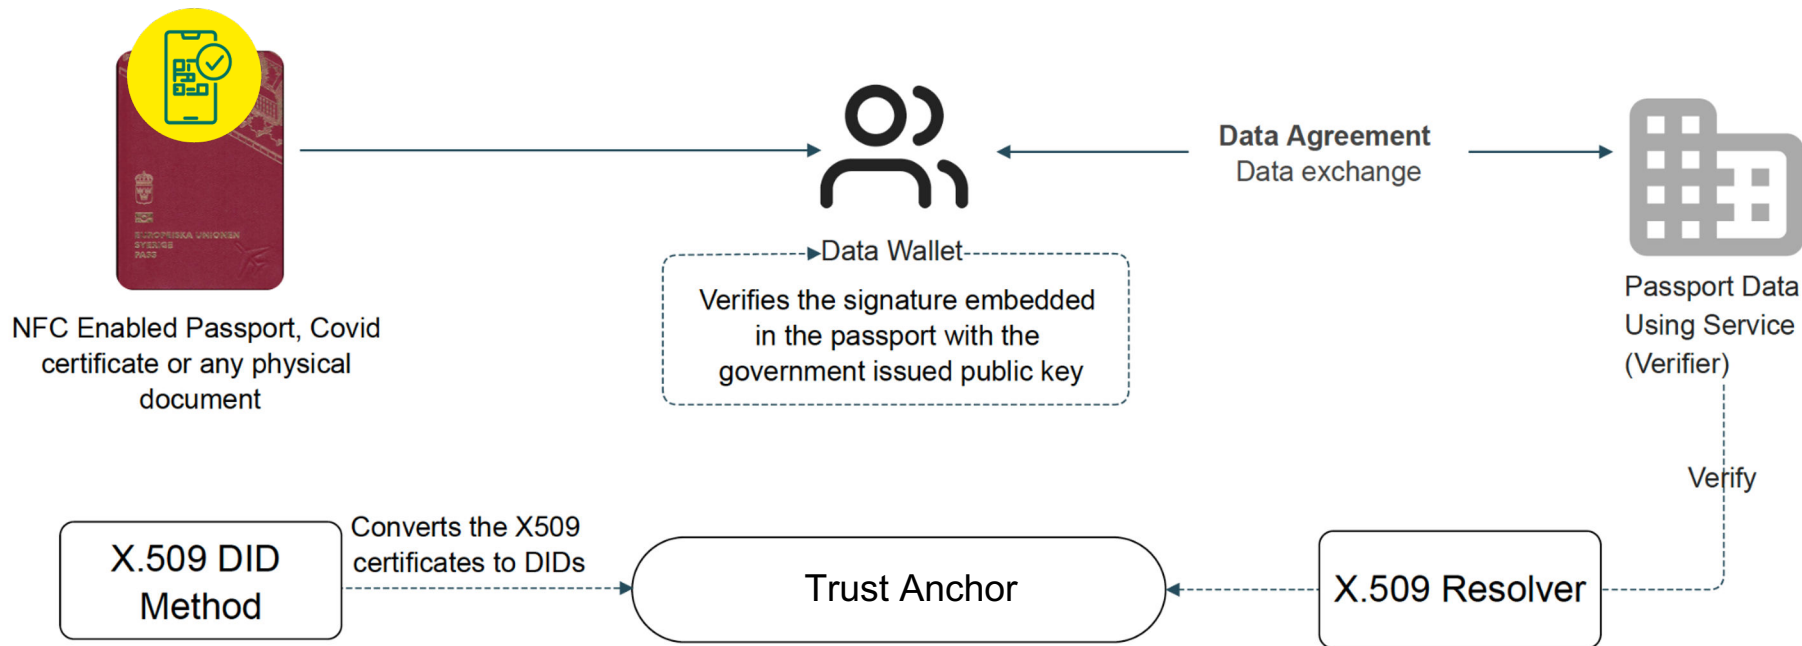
EUROPEISKA UNIONEN
SVERIGE
PASS

NFC Enabled Passport, Covid certificate or any physical document

Data Wallet

Verifies the signature embedded in the passport with the government issued public key

Data Agreement
Data exchange

Passport Data Using Service (Verifier)

Verify

X.509 DID Method

Converts the X509 certificates to DIDs

Trust Anchor

X.509 Resolver